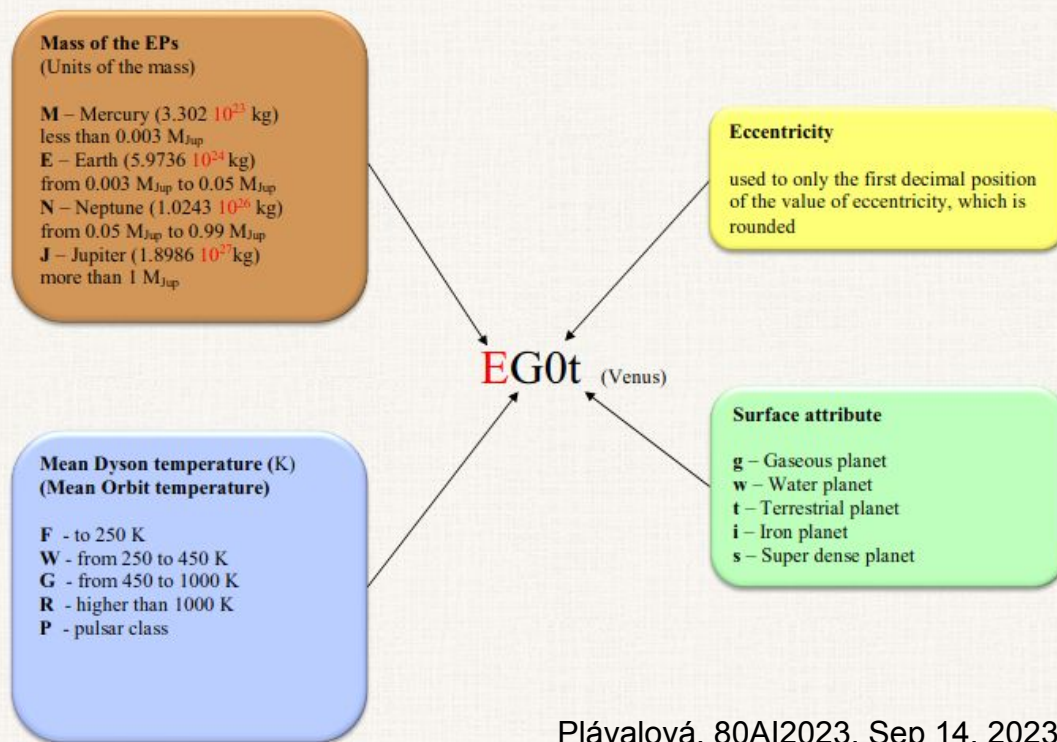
**Mass of the EPs**
(Units of the mass)

**M** – Mercury (3.302 $10^{23}$ kg) less than 0.003 $M_{Jup}$
**E** – Earth (5.9736 $10^{24}$ kg) from 0.003 $M_{Jup}$ to 0.05 $M_{Jup}$
**N** – Neptune (1.0243 $10^{26}$ kg) from 0.05 $M_{Jup}$ to 0.99 $M_{Jup}$
**J** – Jupiter (1.8986 $10^{27}$kg) more than 1 $M_{Jup}$

**Eccentricity**

used to only the first decimal position of the value of eccentricity, which is rounded

EG0t (Venus)

**Mean Dyson temperature** (K)
**(Mean Orbit temperature)**

**F** - to 250 K
**W** - from 250 to 450 K
**G** - from 450 to 1000 K
**R** - higher than 1000 K
**P** - pulsar class

**Surface attribute**

**g** – Gaseous planet
**w** – Water planet
**t** – Terrestrial planet
**i** – Iron planet
**s** – Super dense planet

Plávalová, 80AI2023, Sep 14, 2023